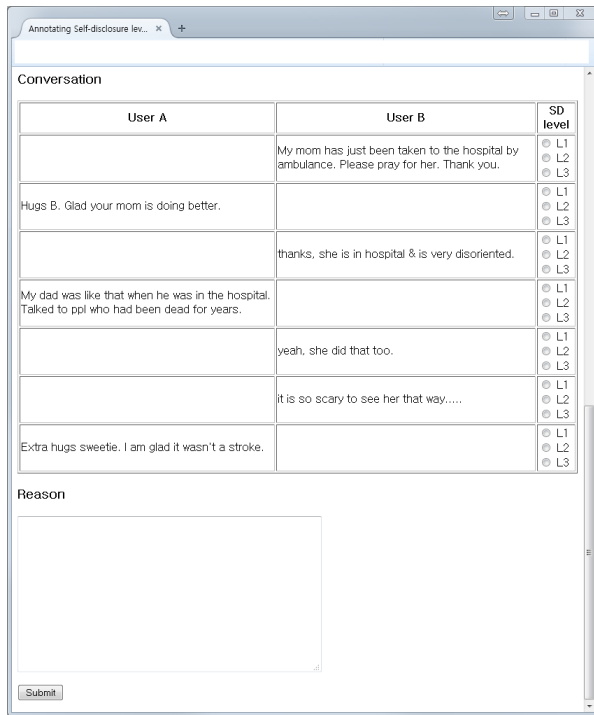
Annotating Self-disclosure lev... × +

Conversation

| User A | User B | SD level |
|---|---|---|
| | My mom has just been taken to the hospital by ambulance. Please pray for her. Thank you. | L1 L2 L3 |
| Hugs B. Glad your mom is doing better. | | L1 L2 L3 |
| | thanks, she is in hospital & is very disoriented. | L1 L2 L3 |
| My dad was like that when he was in the hospital. Talked to ppl who had been dead for years. | | L1 L2 L3 |
| | yeah, she did that too. | L1 L2 L3 |
| | it is so scary to see her that way..... | L1 L2 L3 |
| Extra hugs sweetie. I am glad it wasn't a stroke. | | L1 L2 L3 |

Reason

Submit